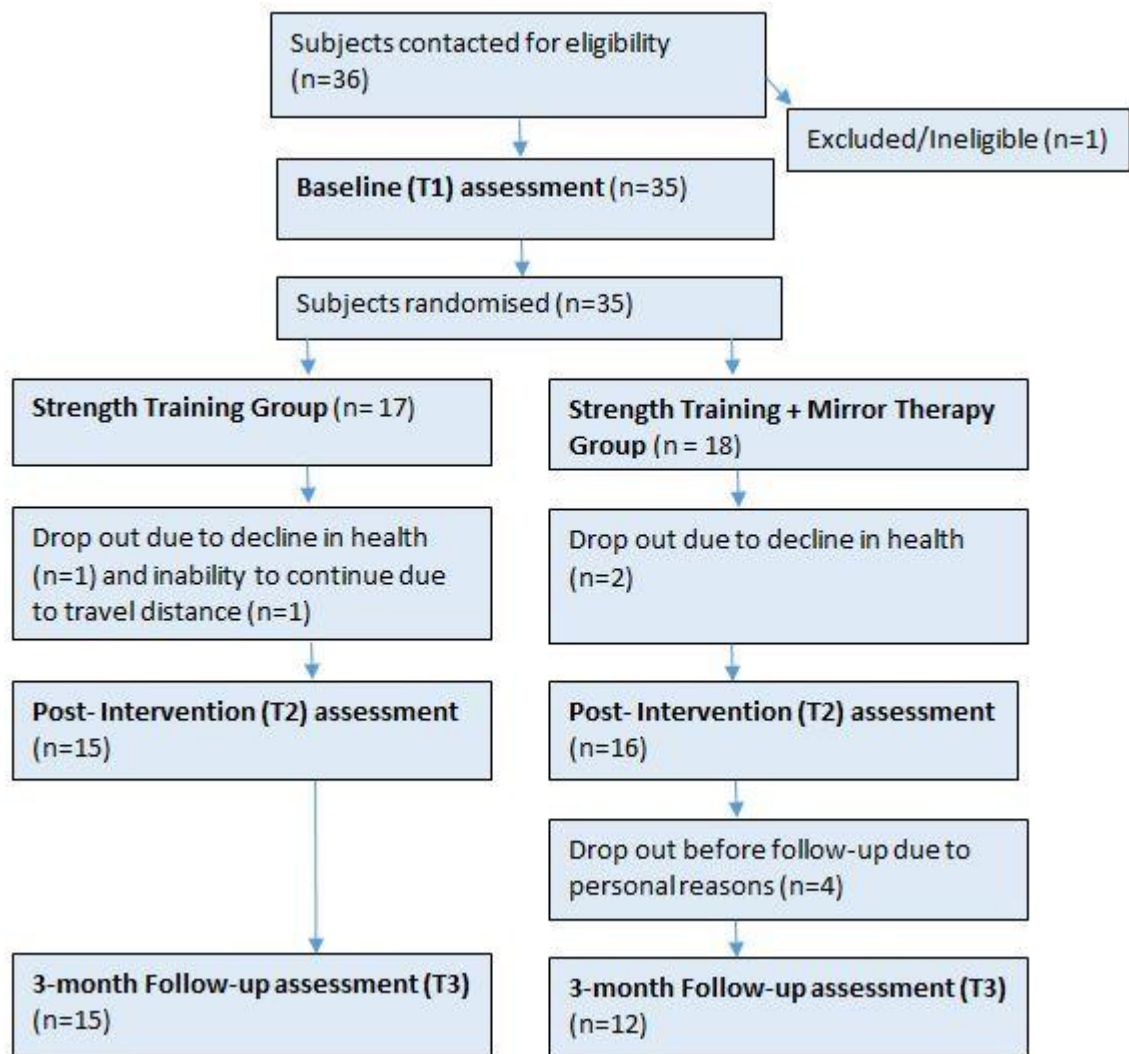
Subjects contacted for eligibility (n=36)

Excluded/Ineligible (n=1)

**Baseline (T1) assessment** (n=35)

Subjects randomised (n=35)

**Strength Training Group** (n= 17)

**Strength Training + Mirror Therapy Group** (n = 18)

Drop out due to decline in health (n=1) and inability to continue due to travel distance (n=1)

Drop out due to decline in health (n=2)

**Post- Intervention (T2) assessment** (n=15)

**Post- Intervention (T2) assessment** (n=16)

Drop out before follow-up due to personal reasons (n=4)

**3-month Follow-up assessment (T3)** (n=15)

**3-month Follow-up assessment (T3)** (n=12)